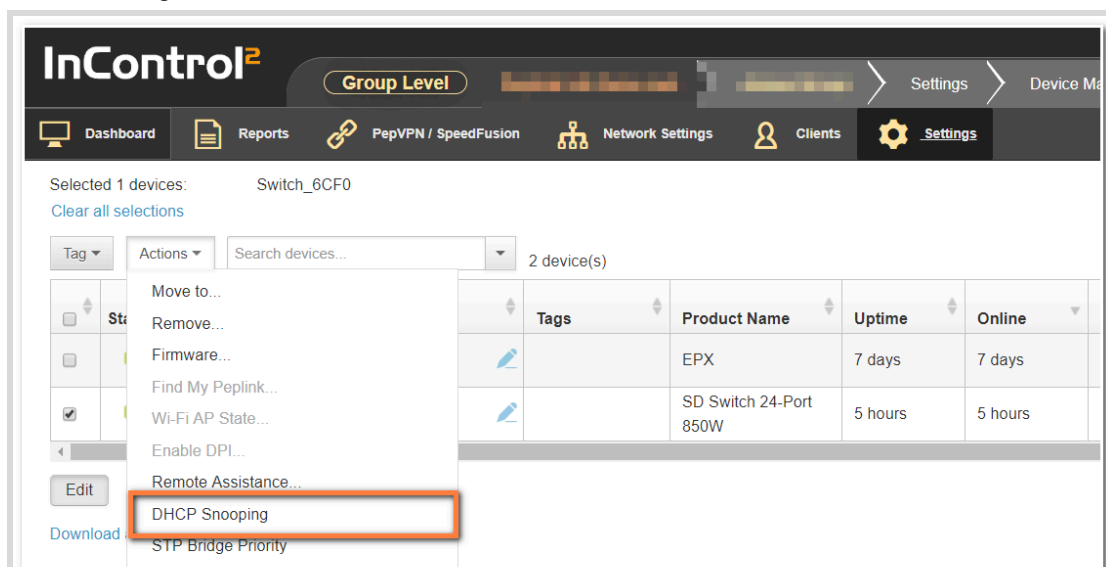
InControl²

Group Level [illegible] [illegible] Settings Device Ma

Dashboard Reports PepVPN / SpeedFusion Network Settings Clients Settings

Selected 1 devices: Switch_6CF0
Clear all selections

Tag Actions Search devices... 2 device(s)

Move to...
Remove...
Firmware...
Find My Peplink...
Wi-Fi AP State...
Enable DPI...
Remote Assistance...
DHCP Snooping
STP Bridge Priority

| Sta | Tags | Product Name | Uptime | Online |
|---|---|---|---|---|
| | | EPX | 7 days | 7 days |
| | | SD Switch 24-Port 850W | 5 hours | 5 hours |

Edit

Download